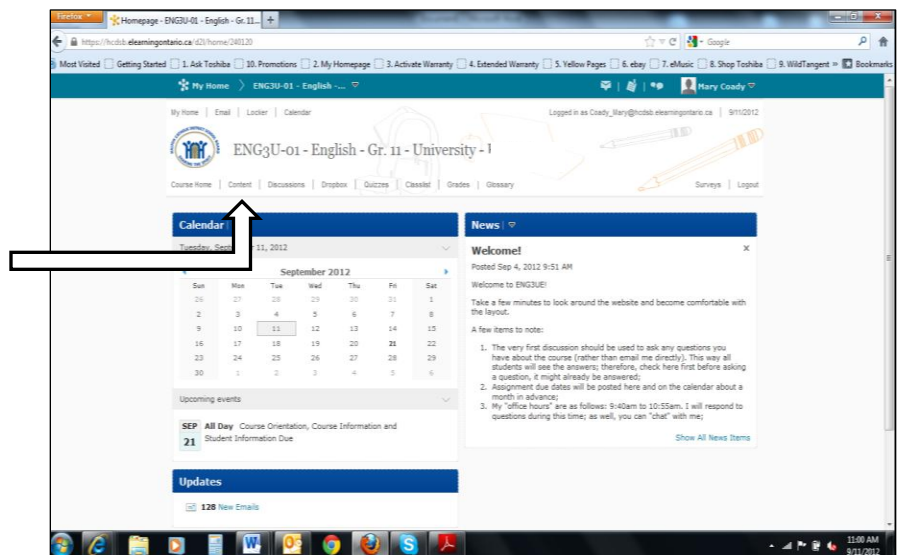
Firefox

Homepage - ENG3U-01 - English - Gr. 11...

https://hcdsb.elearningontario.ca/d2l/home/240120

Google

Most Visited | Getting Started | 1. Ask Toshiba | 10. Promotions | 2. My Homepage | 3. Activate Warranty | 4. Extended Warranty | 5. Yellow Pages | 6. ebay | 7. eMusic | 8. Shop Toshiba | 9. WildTangent » | Bookmarks

My Home > ENG3U-01 - English -...

Mary Coady

My Home | Email | Locker | Calendar

Logged in as Coady_Mary@hcdsb.elearningontario.ca | 9/11/2012

ENG3U-01 - English - Gr. 11 - University - I

Course Home | Content | Discussions | Dropbox | Quizzes | Classlist | Grades | Glossary

Surveys | Logout

Calendar

Tuesday, Se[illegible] 11, 2012

September 2012

| Sun | Mon | Tue | Wed | Thu | Fri | Sat |
|---|---|---|---|---|---|---|
| 26 | 27 | 28 | 29 | 30 | 31 | 1 |
| 2 | 3 | 4 | 5 | 6 | 7 | 8 |
| 9 | 10 | 11 | 12 | 13 | 14 | 15 |
| 16 | 17 | 18 | 19 | 20 | 21 | 22 |
| 23 | 24 | 25 | 26 | 27 | 28 | 29 |
| 30 | 1 | 2 | 3 | 4 | 5 | 6 |

Upcoming events

SEP 21 All Day Course Orientation, Course Information and Student Information Due

Updates

128 New Emails

News

Welcome!

Posted Sep 4, 2012 9:51 AM

Welcome to ENG3UE!

Take a few minutes to look around the website and become comfortable with the layout.

A few items to note:

1. The very first discussion should be used to ask any questions you have about the course (rather than email me directly). This way all students will see the answers; therefore, check here first before asking a question, it might already be answered;
2. Assignment due dates will be posted here and on the calendar about a month in advance;
3. My "office hours" are as follows: 9:40am to 10:55am. I will respond to questions during this time; as well, you can "chat" with me;

Show All News Items

11:00 AM
9/11/2012